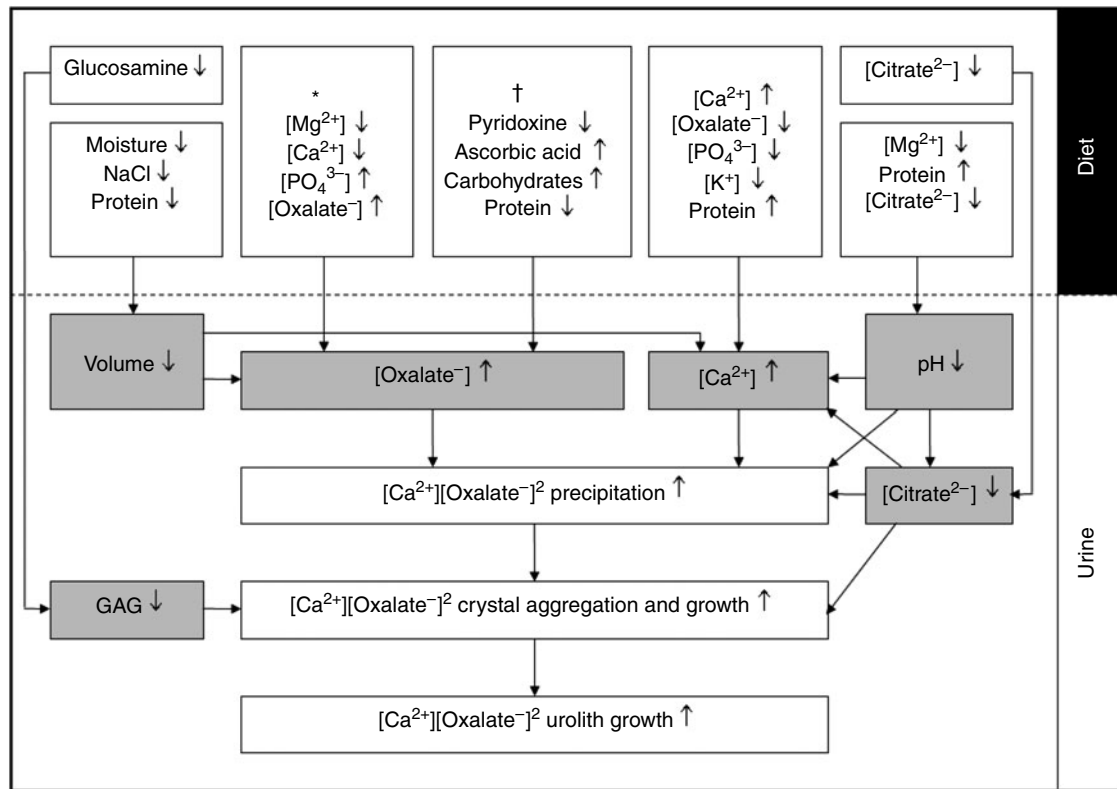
Glucosamine ↓

Moisture ↓
NaCl ↓
Protein ↓

*
$[Mg^{2+}]$ ↓
$[Ca^{2+}]$ ↓
$[PO_4^{3-}]$ ↑
$[Oxalate^{-}]$ ↑

†
Pyridoxine ↓
Ascorbic acid ↑
Carbohydrates ↑
Protein ↓

$[Ca^{2+}]$ ↑
$[Oxalate^{-}]$ ↓
$[PO_4^{3-}]$ ↓
$[K^{+}]$ ↓
Protein ↑

$[Citrate^{2-}]$ ↓

$[Mg^{2+}]$ ↓
Protein ↑
$[Citrate^{2-}]$ ↓

Diet

Volume ↓

$[Oxalate^{-}]$ ↑

$[Ca^{2+}]$ ↑

pH ↓

$[Ca^{2+}][Oxalate^{-}]^2$ precipitation ↑

$[Citrate^{2-}]$ ↓

GAG ↓

$[Ca^{2+}][Oxalate^{-}]^2$ crystal aggregation and growth ↑

$[Ca^{2+}][Oxalate^{-}]^2$ urolith growth ↑

Urine